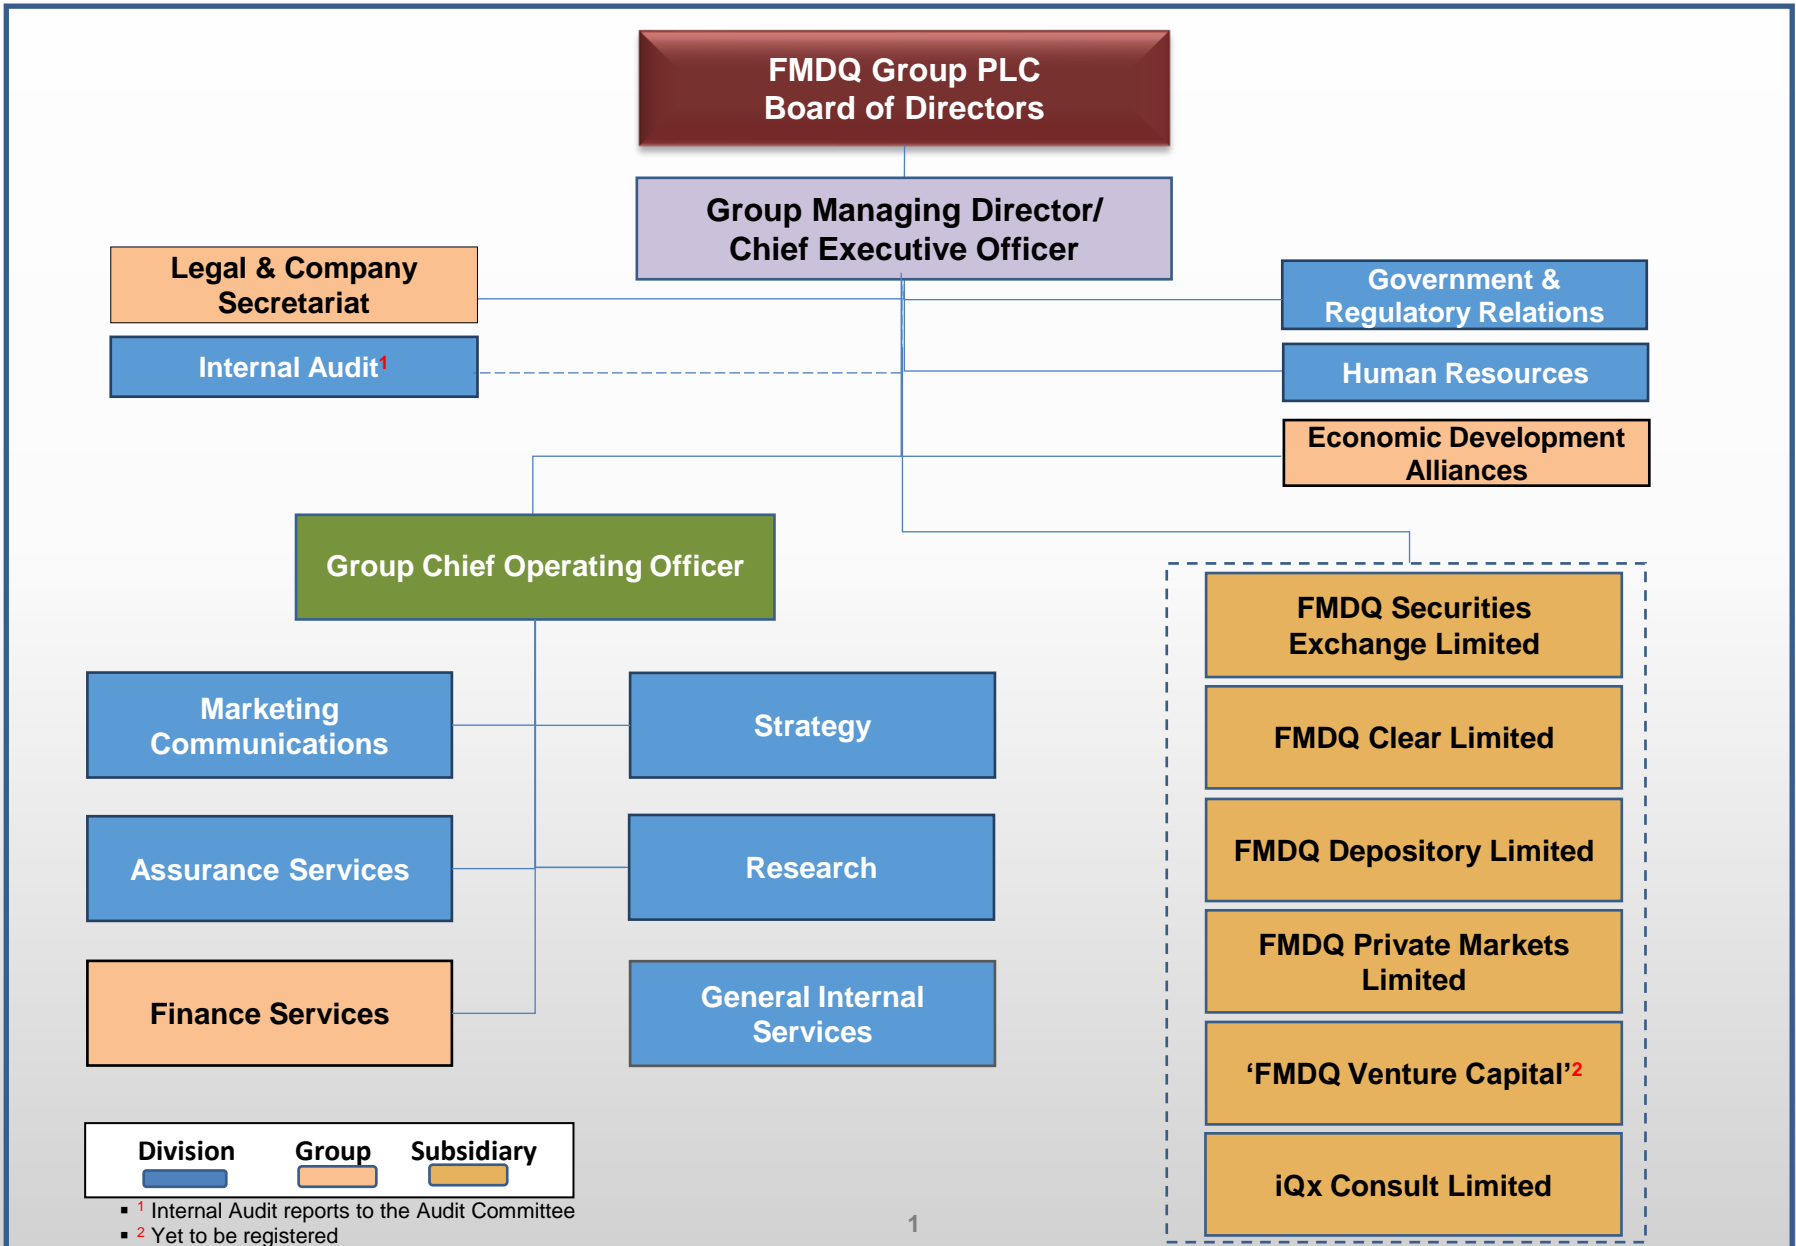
FMDQ Group PLC
Board of Directors

Group Managing Director/
Chief Executive Officer

Legal & Company Secretariat

Internal Audit$^{1}$

Government & Regulatory Relations

Human Resources

Economic Development Alliances

Group Chief Operating Officer

Marketing Communications

Strategy

Assurance Services

Research

Finance Services

General Internal Services

FMDQ Securities Exchange Limited

FMDQ Clear Limited

FMDQ Depository Limited

FMDQ Private Markets Limited

‘FMDQ Venture Capital’$^{2}$

iQx Consult Limited

| Division | Group | Subsidiary |
|---|---|---|

- $^{1}$ Internal Audit reports to the Audit Committee
- $^{2}$ Yet to be registered

1